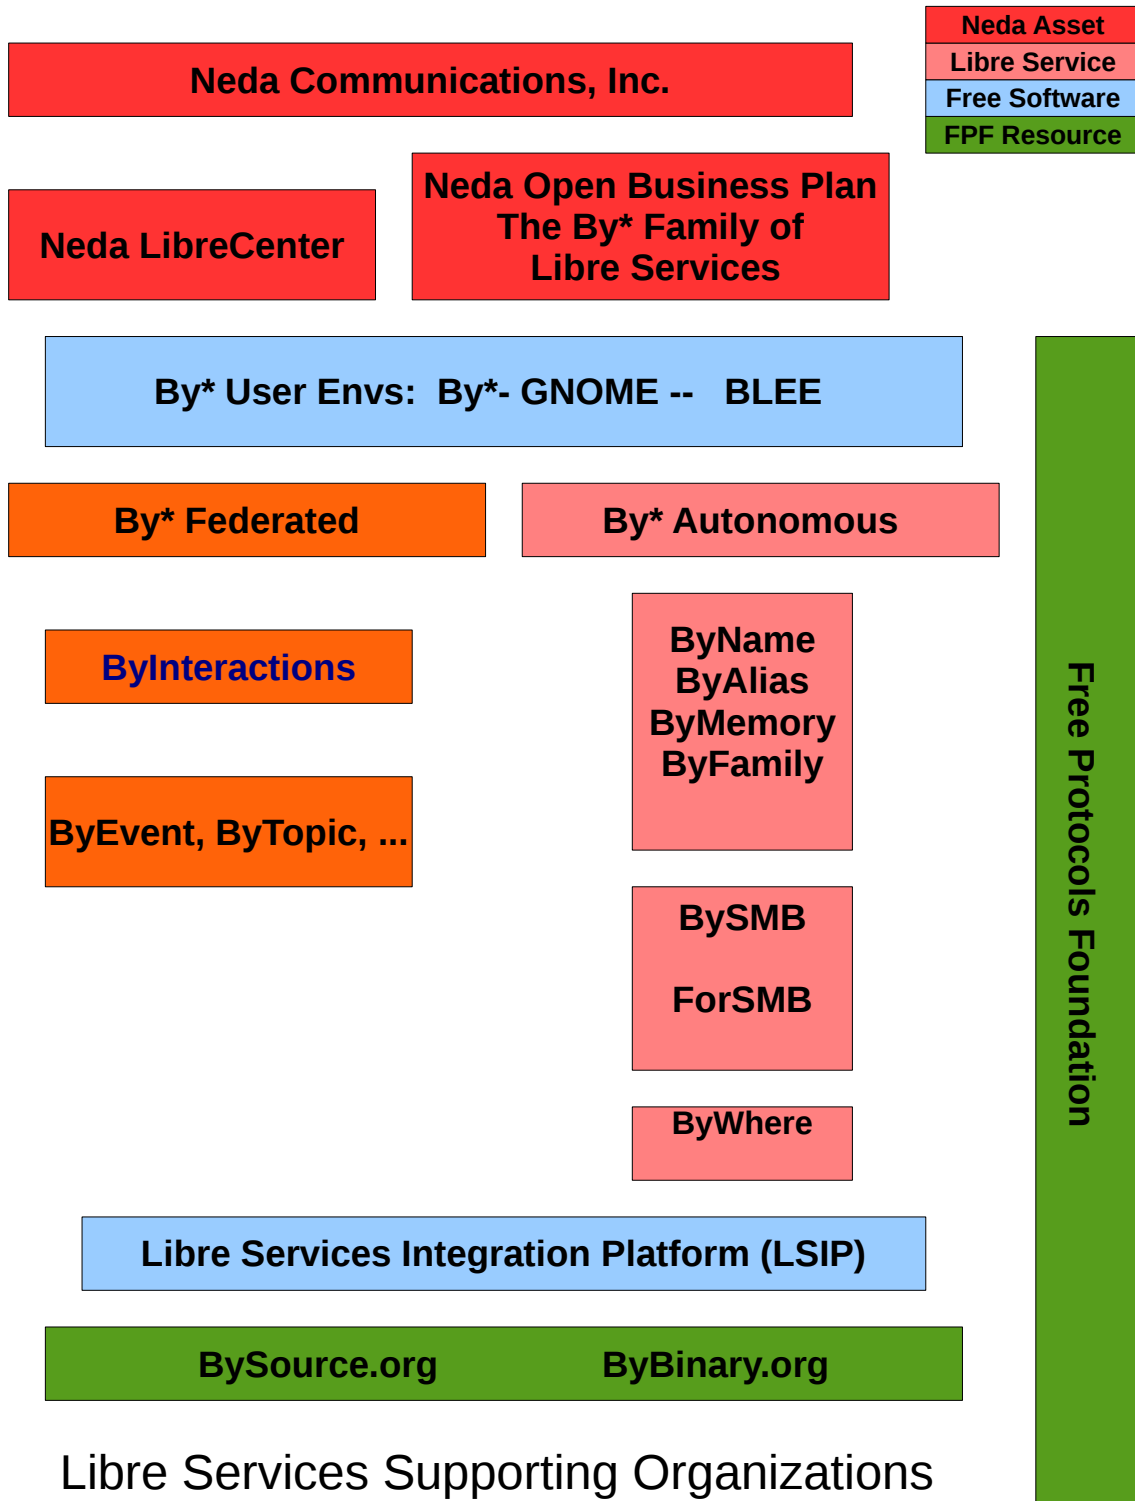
Neda Asset
Libre Service
Free Software
FPF Resource

Neda Communications, Inc.

Neda LibreCenter

Neda Open Business Plan
The By* Family of
Libre Services

By* User Envs: By*- GNOME -- BLEE

By* Federated

By* Autonomous

ByInteractions

ByEvent, ByTopic, ...

ByName
ByAlias
ByMemory
ByFamily

BySMB

ForSMB

ByWhere

Free Protocols Foundation

Libre Services Integration Platform (LSIP)

BySource.org ByBinary.org

Libre Services Supporting Organizations